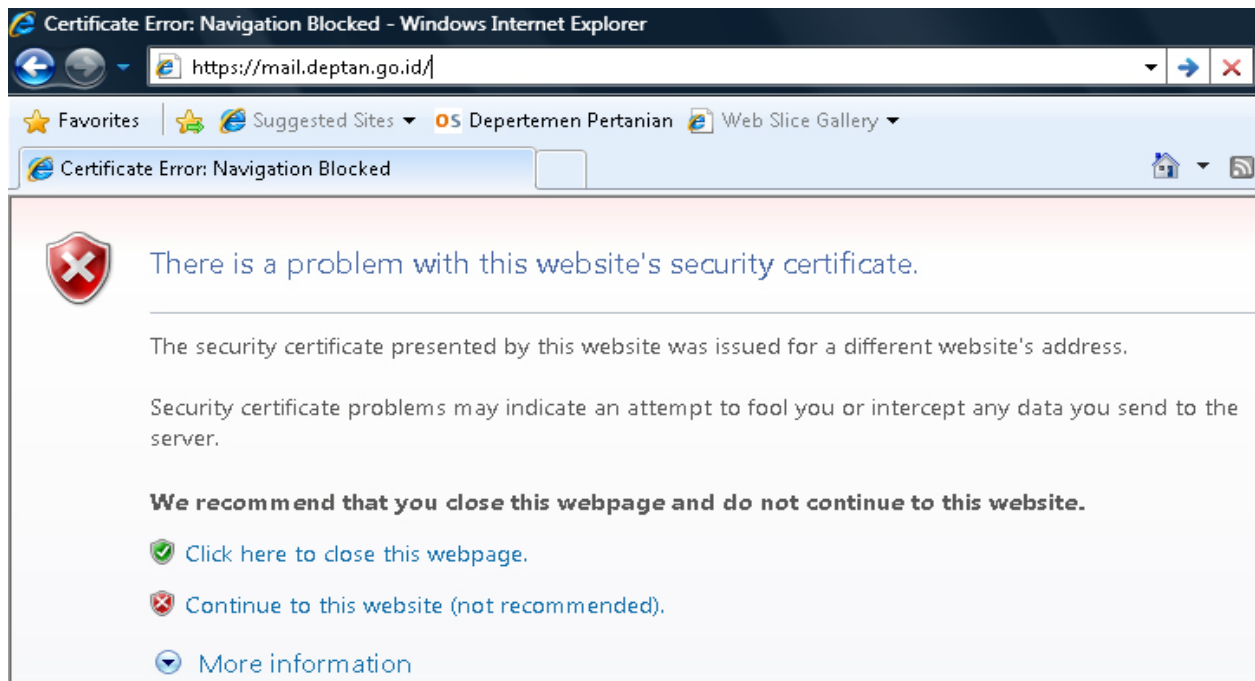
Certificate Error: Navigation Blocked - Windows Internet Explorer

https://mail.deptan.go.id/

Favorites | Suggested Sites ▾ OS Depertemen Pertanian Web Slice Gallery ▾

Certificate Error: Navigation Blocked

There is a problem with this website's security certificate.

The security certificate presented by this website was issued for a different website's address.

Security certificate problems may indicate an attempt to fool you or intercept any data you send to the server.

**We recommend that you close this webpage and do not continue to this website.**

Click here to close this webpage.

Continue to this website (not recommended).

More information